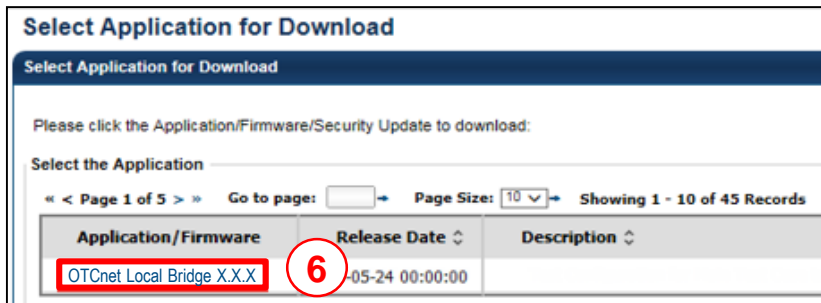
Select Application for Download

Select Application for Download

Please click the Application/Firmware/Security Update to download:

Select the Application

« < Page 1 of 5 > » Go to page: [ ] → Page Size: 10 → Showing 1 - 10 of 45 Records

| Application/Firmware | Release Date ⌃⌄ | Description ⌃⌄ |
|---|---|---|
| OTCnet Local Bridge X.X.X 6 | -05-24 00:00:00 | |